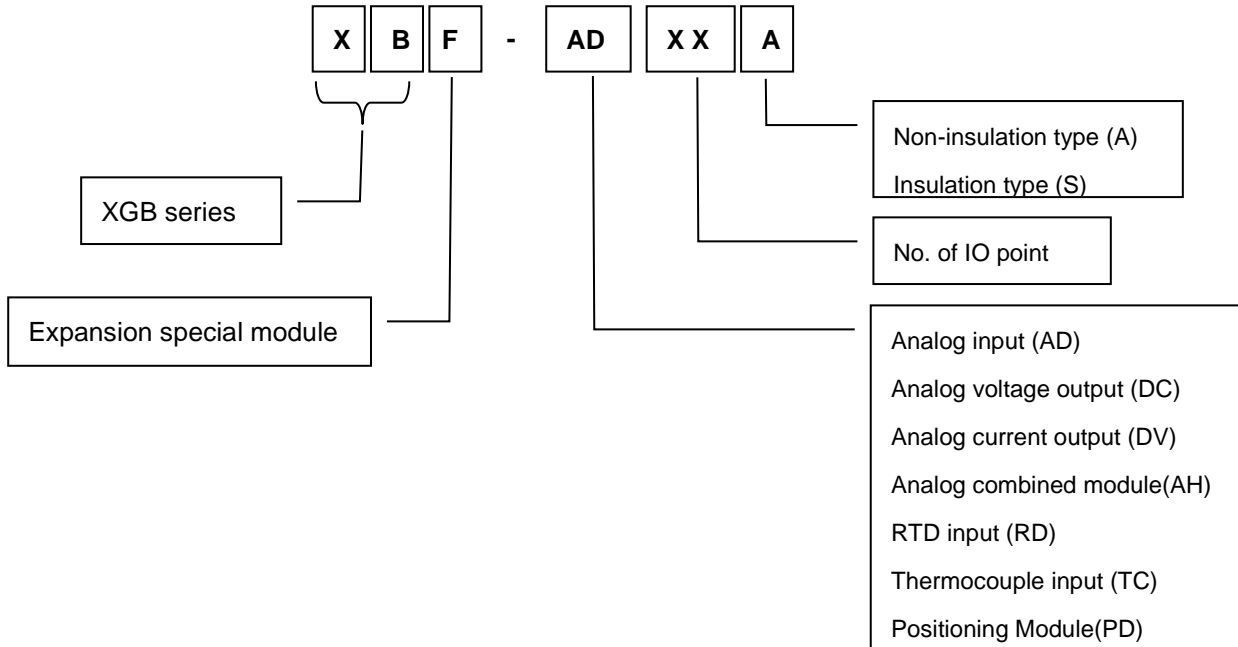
X B F - AD X X A

Non-insulation type (A)
Insulation type (S)

XGB series

No. of IO point

Expansion special module

Analog input (AD)
Analog voltage output (DC)
Analog current output (DV)
Analog combined module(AH)
RTD input (RD)
Thermocouple input (TC)
Positioning Module(PD)